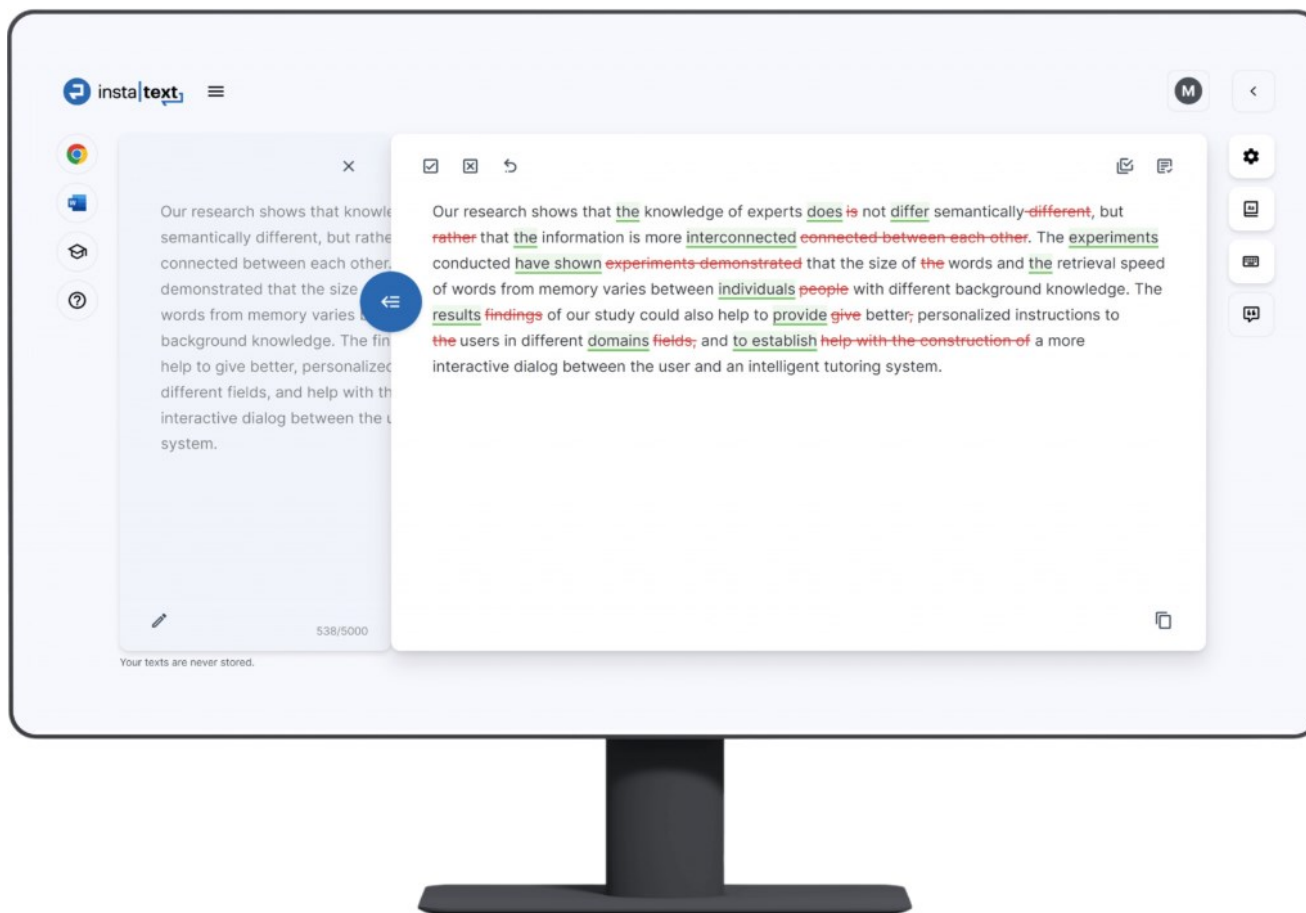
insta|text

M

×

Our research shows that knowle semantically different, but rathe connected between each other. demonstrated that the size words from memory varies background knowledge. The fin help to give better, personalized different fields, and help with th interactive dialog between the u system.

538/5000

Your texts are never stored.

Our research shows that the knowledge of experts does is not differ semantically different, but rather that the information is more interconnected connected between each other. The experiments conducted have shown experiments demonstrated that the size of the words and the retrieval speed of words from memory varies between individuals people with different background knowledge. The results findings of our study could also help to provide give better, personalized instructions to the users in different domains fields, and to establish help with the construction of a more interactive dialog between the user and an intelligent tutoring system.